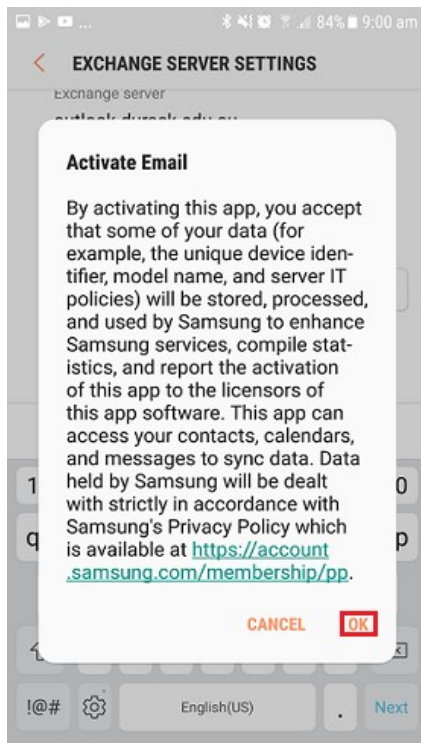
84% 9:00 am

EXCHANGE SERVER SETTINGS

Exchange server

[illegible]

Activate Email

By activating this app, you accept that some of your data (for example, the unique device identifier, model name, and server IT policies) will be stored, processed, and used by Samsung to enhance Samsung services, compile statistics, and report the activation of this app to the licensors of this app software. This app can access your contacts, calendars, and messages to sync data. Data held by Samsung will be dealt with strictly in accordance with Samsung's Privacy Policy which is available at https://account.samsung.com/membership/pp.

CANCEL OK

1 0
q p

!@# English(US) . Next